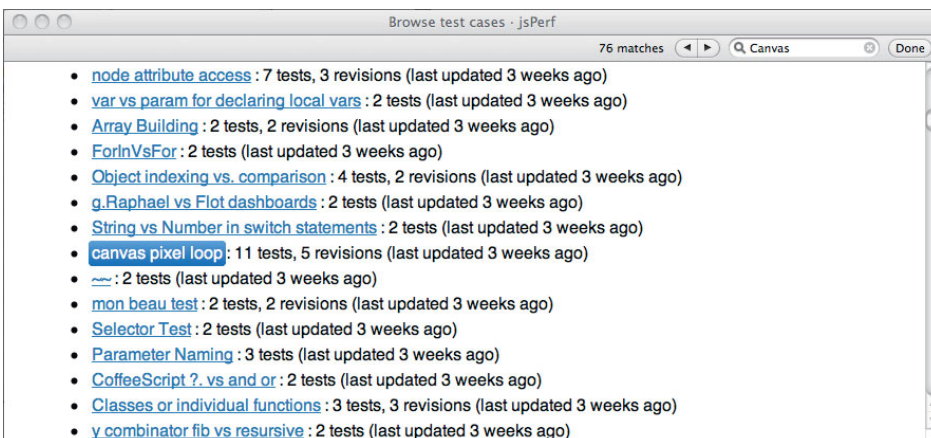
Browse test cases · jsPerf

76 matches

Canvas

Done

- node attribute access : 7 tests, 3 revisions (last updated 3 weeks ago)
- var vs param for declaring local vars : 2 tests (last updated 3 weeks ago)
- Array Building : 2 tests, 2 revisions (last updated 3 weeks ago)
- ForInVsFor : 2 tests (last updated 3 weeks ago)
- Object indexing vs. comparison : 4 tests, 2 revisions (last updated 3 weeks ago)
- g.Raphael vs Flot dashboards : 2 tests (last updated 3 weeks ago)
- String vs Number in switch statements : 2 tests (last updated 3 weeks ago)
- canvas pixel loop : 11 tests, 5 revisions (last updated 3 weeks ago)
- ~~ : 2 tests (last updated 3 weeks ago)
- mon beau test : 2 tests, 2 revisions (last updated 3 weeks ago)
- Selector Test : 2 tests (last updated 3 weeks ago)
- Parameter Naming : 3 tests (last updated 3 weeks ago)
- CoffeeScript ?. vs and or : 2 tests (last updated 3 weeks ago)
- Classes or individual functions : 3 tests, 3 revisions (last updated 3 weeks ago)
- y combinator fib vs resursive : 2 tests (last updated 3 weeks ago)